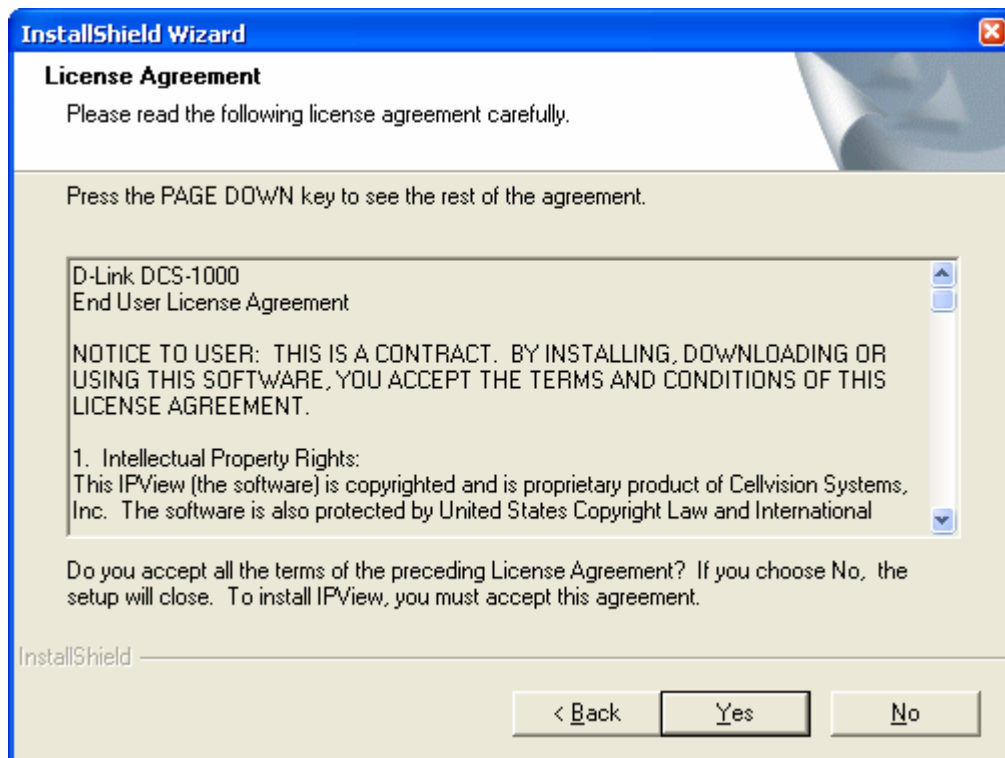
InstallShield Wizard

License Agreement

Please read the following license agreement carefully.

Press the PAGE DOWN key to see the rest of the agreement.

D-Link DCS-1000
End User License Agreement

NOTICE TO USER: THIS IS A CONTRACT. BY INSTALLING, DOWNLOADING OR USING THIS SOFTWARE, YOU ACCEPT THE TERMS AND CONDITIONS OF THIS LICENSE AGREEMENT.

1. Intellectual Property Rights:
This IPView (the software) is copyrighted and is proprietary product of Cellvision Systems, Inc. The software is also protected by United States Copyright Law and International

Do you accept all the terms of the preceding License Agreement? If you choose No, the setup will close. To install IPView, you must accept this agreement.

InstallShield

< Back Yes No